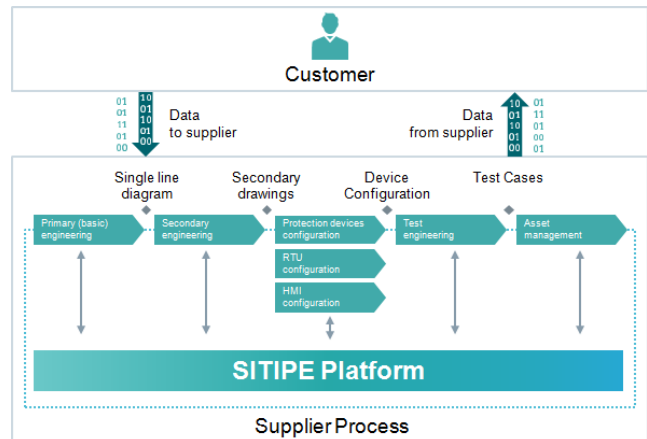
Customer

01 01 11 01 00

10 01 10 01 00

Data to supplier

Data from supplier

10 01 10 01 00

01 11 01 00 01

Single line diagram

Secondary drawings

Device Configuration

Test Cases

Primary (basic) engineering

Secondary engineering

Protection devices configuration

RTU configuration

HMI configuration

Test engineering

Asset management

SITIPE Platform

Supplier Process